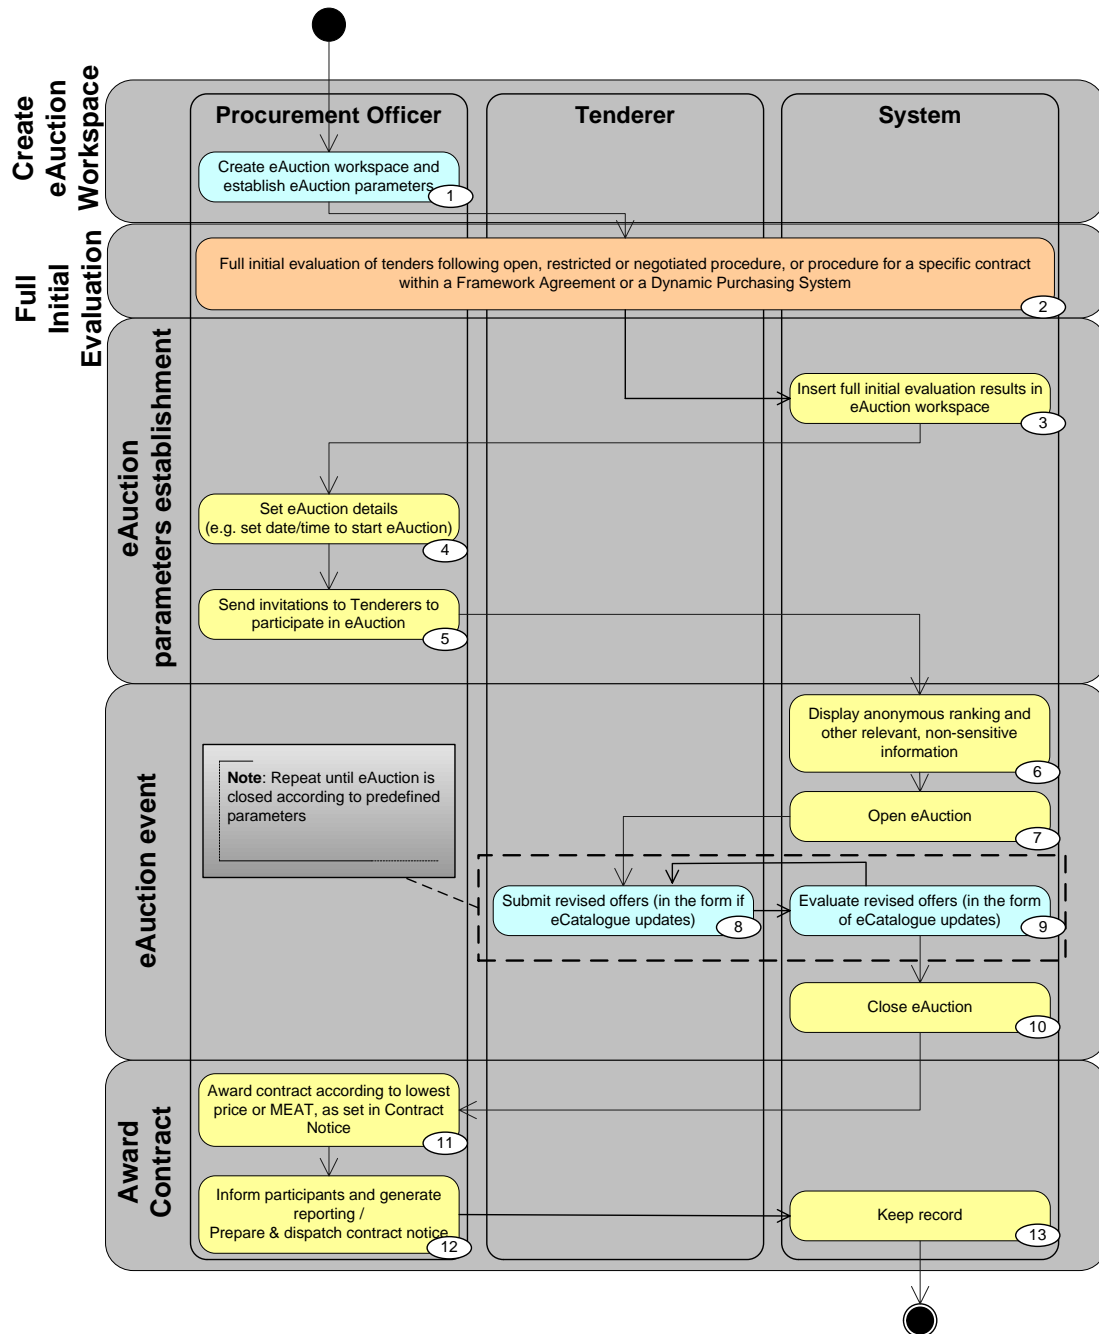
Create eAuction Workspace

Procurement Officer

Tenderer

System

Create eAuction workspace and establish eAuction parameters
1

Full Initial Evaluation

Full initial evaluation of tenders following open, restricted or negotiated procedure, or procedure for a specific contract within a Framework Agreement or a Dynamic Purchasing System
2

eAuction parameters establishment

Insert full initial evaluation results in eAuction workspace
3

Set eAuction details (e.g. set date/time to start eAuction)
4

Send invitations to Tenderers to participate in eAuction
5

eAuction event

Display anonymous ranking and other relevant, non-sensitive information
6

Note: Repeat until eAuction is closed according to predefined parameters

Open eAuction
7

Submit revised offers (in the form if eCatalogue updates)
8

Evaluate revised offers (in the form of eCatalogue updates)
9

Close eAuction
10

Award Contract

Award contract according to lowest price or MEAT, as set in Contract Notice
11

Inform participants and generate reporting / Prepare & dispatch contract notice
12

Keep record
13